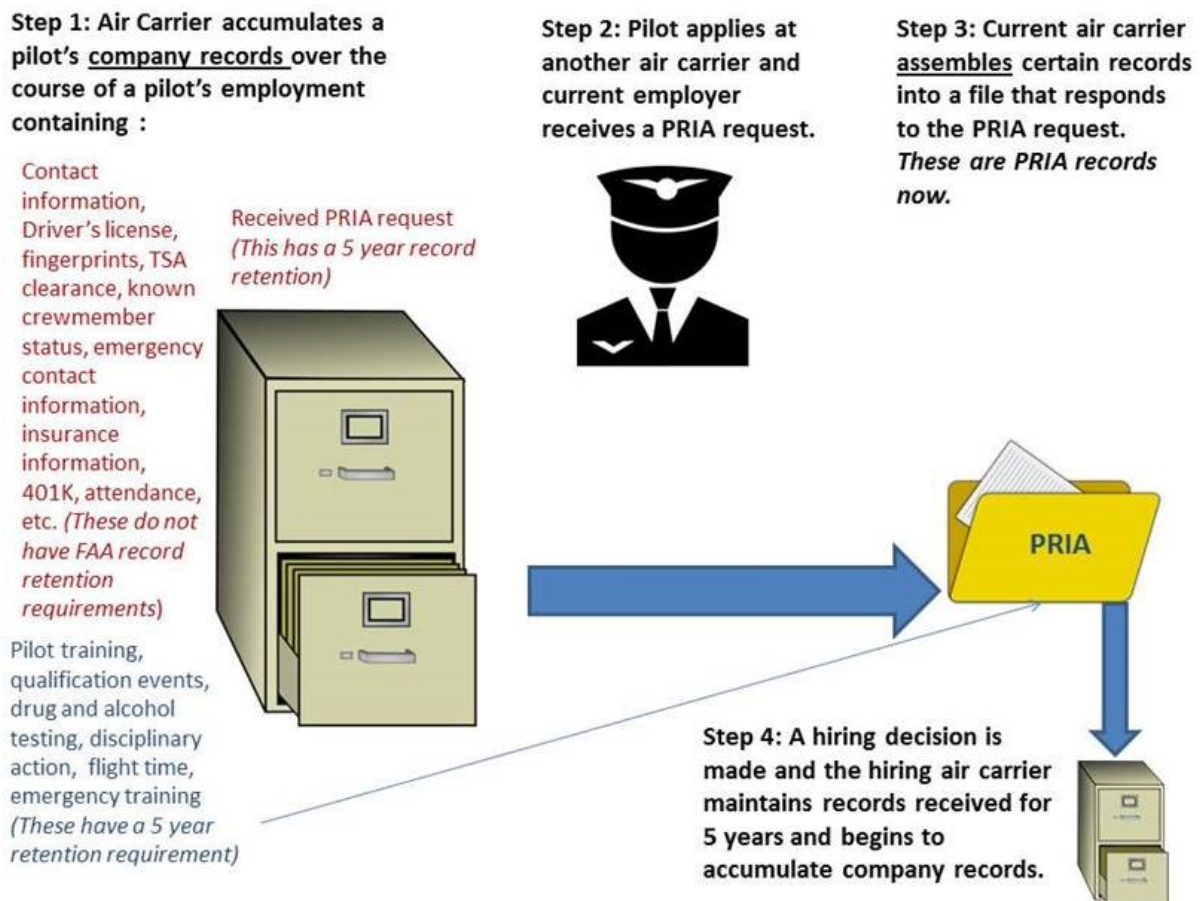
Step 1: Air Carrier accumulates a pilot's company records over the course of a pilot's employment containing :

Contact information, Driver's license, fingerprints, TSA clearance, known crewmember status, emergency contact information, insurance information, 401K, attendance, etc. *(These do not have FAA record retention requirements)*

Received PRIA request *(This has a 5 year record retention)*

Pilot training, qualification events, drug and alcohol testing, disciplinary action, flight time, emergency training *(These have a 5 year retention requirement)*

Step 2: Pilot applies at another air carrier and current employer receives a PRIA request.

Step 3: Current air carrier assembles certain records into a file that responds to the PRIA request. *These are PRIA records now.*

PRIA

Step 4: A hiring decision is made and the hiring air carrier maintains records received for 5 years and begins to accumulate company records.